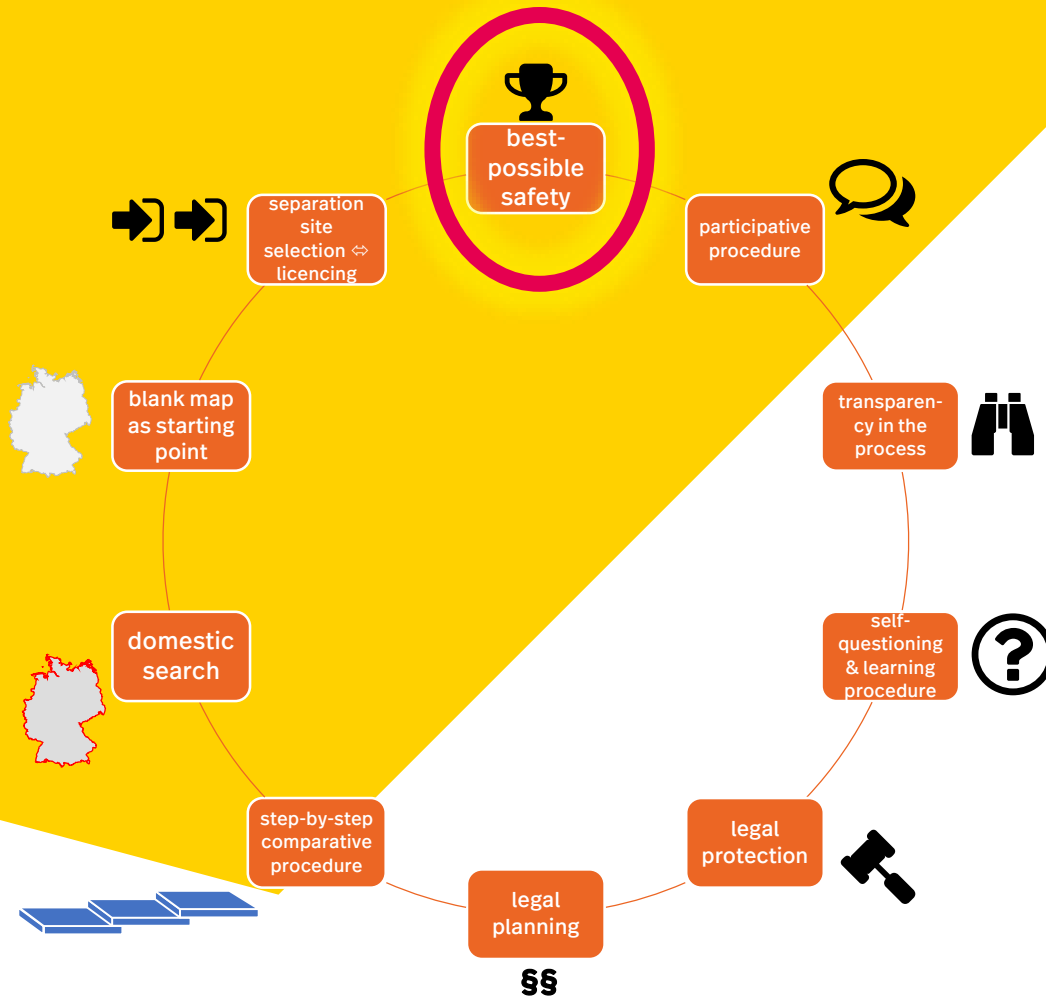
best-possible safety

participative procedure

transparency in the process

self-questioning & learning procedure

legal protection

legal planning

§§

step-by-step comparative procedure

domestic search

blank map as starting point

separation site selection ⇔ licencing